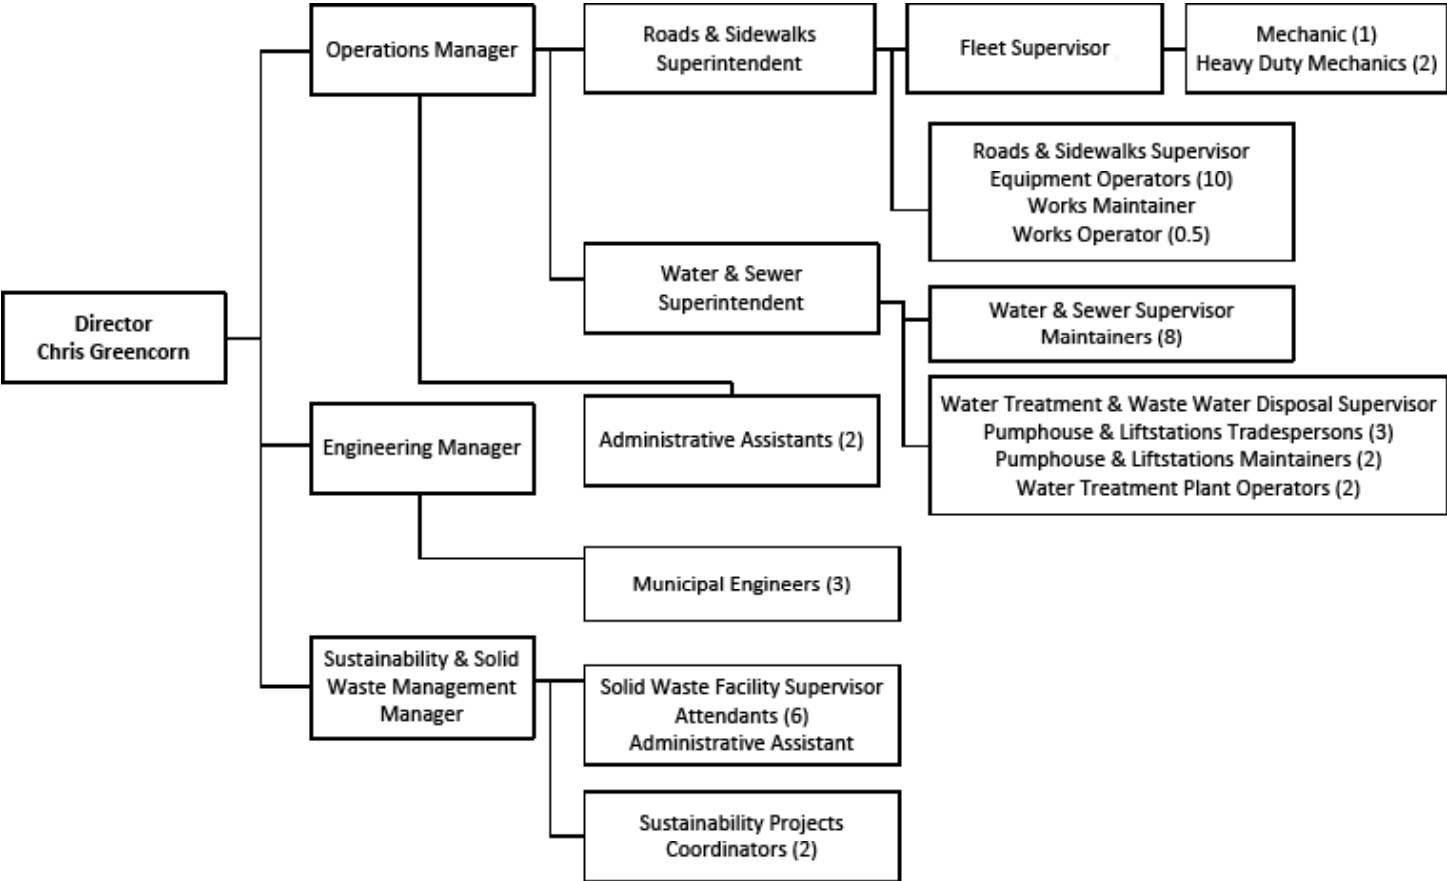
Director
Chris Greencorn

Operations Manager

Roads & Sidewalks Superintendent

Fleet Supervisor

Mechanic (1)
Heavy Duty Mechanics (2)

Roads & Sidewalks Supervisor
Equipment Operators (10)
Works Maintainer
Works Operator (0.5)

Water & Sewer Superintendent

Water & Sewer Supervisor
Maintainers (8)

Water Treatment & Waste Water Disposal Supervisor
Pumphouse & Liftstations Tradespersons (3)
Pumphouse & Liftstations Maintainers (2)
Water Treatment Plant Operators (2)

Administrative Assistants (2)

Engineering Manager

Municipal Engineers (3)

Sustainability & Solid Waste Management Manager

Solid Waste Facility Supervisor
Attendants (6)
Administrative Assistant

Sustainability Projects Coordinators (2)